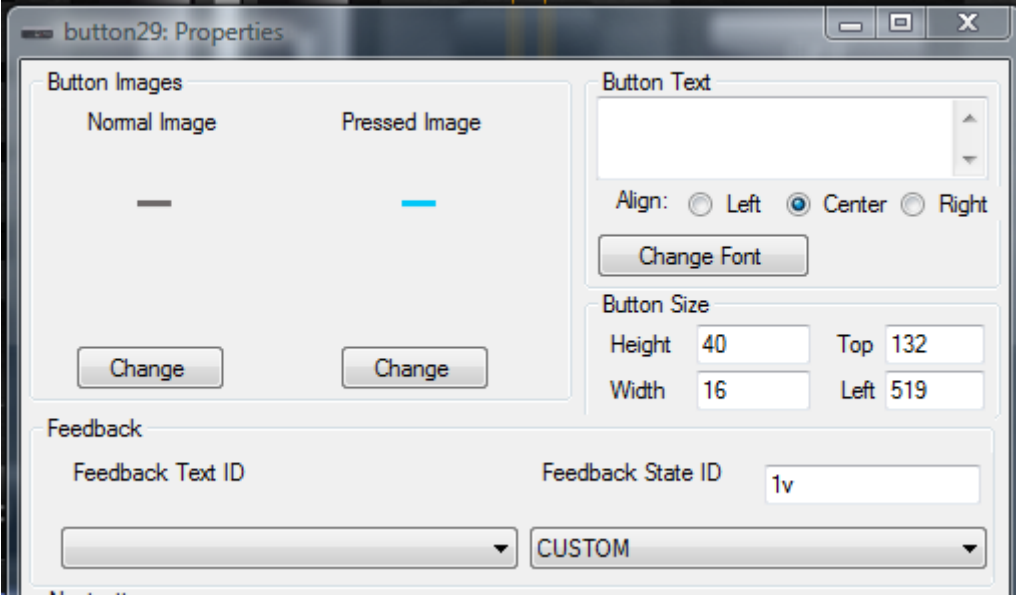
button29: Properties

Button Images

Normal Image

Pressed Image

Change

Change

Button Text

Align: Left Center Right

Change Font

Button Size

Height 40

Top 132

Width 16

Left 519

Feedback

Feedback Text ID

Feedback State ID

1v

CUSTOM

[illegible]